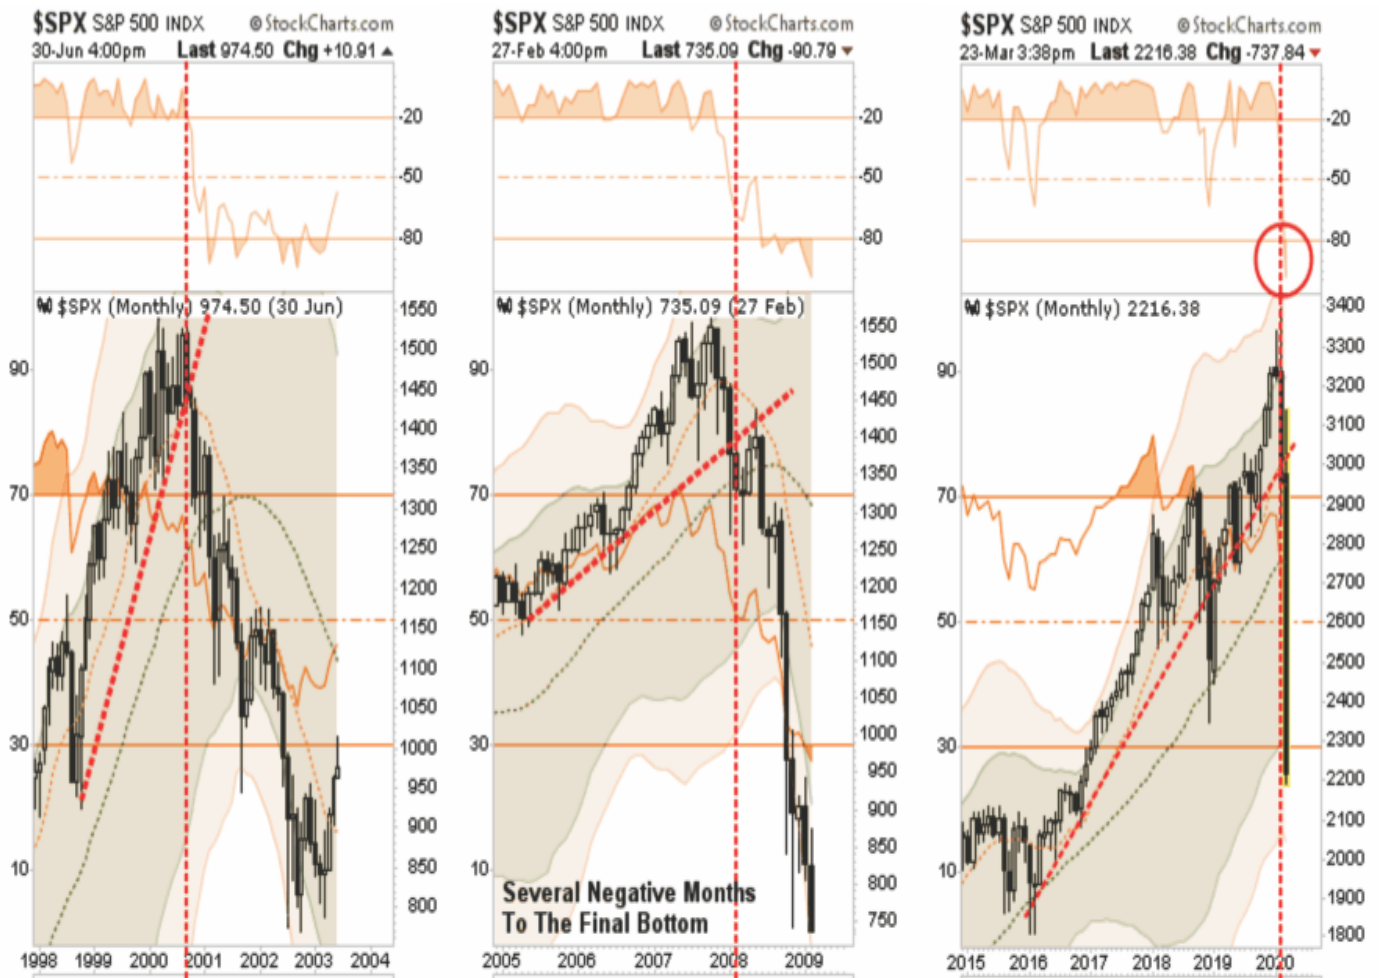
$SPX S&P 500 INDX ©StockCharts.com
30-Jun 4:00pm Last 974.50 Chg +10.91

-20
-50
-80

$SPX (Monthly) 974.50 (30 Jun)

90
70
50
30
10

1550
1500
1450
1400
1350
1300
1250
1200
1150
1100
1050
1000
950
900
850
800

1998 1999 2000 2001 2002 2003 2004

$SPX S&P 500 INDX ©StockCharts.com
27-Feb 4:00pm Last 735.09 Chg -90.79

-20
-50
-80

$SPX (Monthly) 735.09 (27 Feb)

90
70
50
30
10

1550
1500
1450
1400
1350
1300
1250
1200
1150
1100
1050
1000
950
900
850
800
750

Several Negative Months To The Final Bottom

2005 2006 2007 2008 2009

$SPX S&P 500 INDX ©StockCharts.com
23-Mar 3:38pm Last 2216.38 Chg -737.84

-20
-50
-80

$SPX (Monthly) 2216.38

90
70
50
30
10

3400
3300
3200
3100
3000
2900
2800
2700
2600
2500
2400
2300
2200
2100
2000
1900
1800

2015 2016 2017 2018 2019 2020